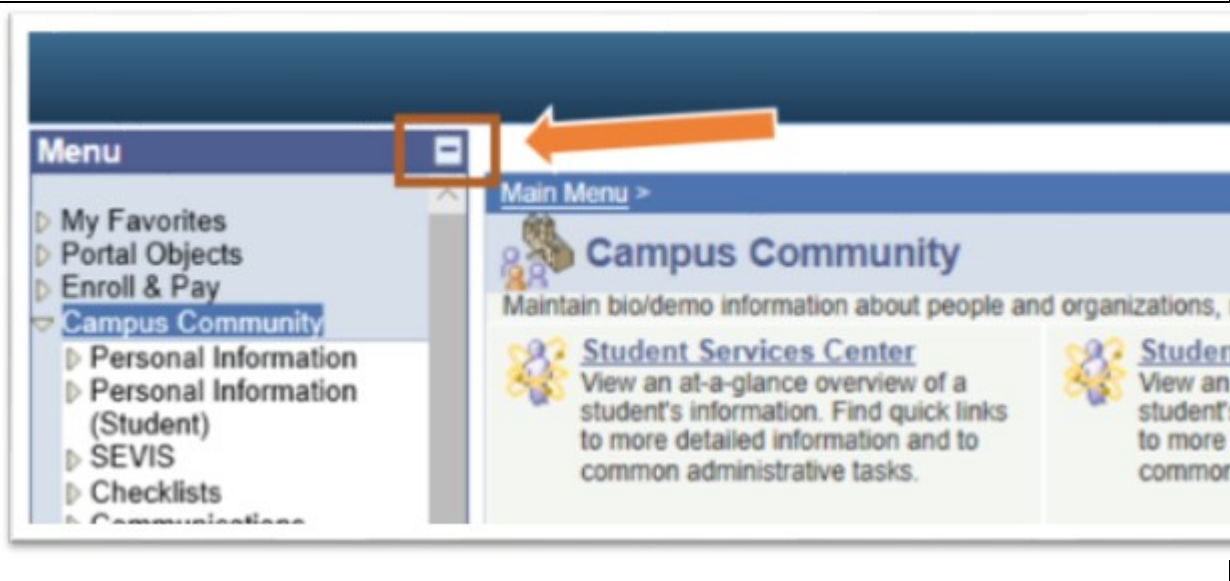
Menu

My Favorites
Portal Objects
Enroll & Pay
Campus Community
Personal Information
Personal Information (Student)
SEVIS
Checklists
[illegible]

Main Menu >

Campus Community

Maintain bio/demo information about people and organizations, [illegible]

Student Services Center
View an at-a-glance overview of a student's information. Find quick links to more detailed information and to common administrative tasks.

Studen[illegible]
View an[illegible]
student'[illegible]
to more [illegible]
commo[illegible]